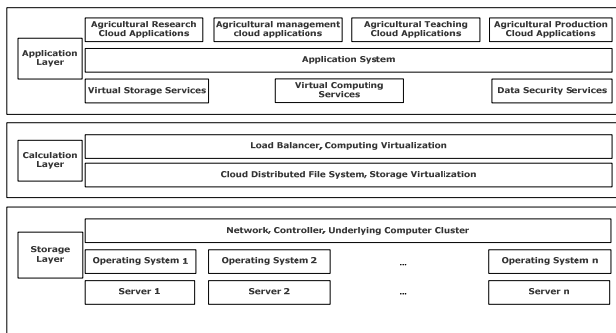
Application Layer

Agricultural Research Cloud Applications

Agricultural management cloud applications

Agricultural Teaching Cloud Applications

Agricultural Production Cloud Applications

Application System

Virtual Storage Services

Virtual Computing Services

Data Security Services

Calculation Layer

Load Balancer, Computing Virtualization

Cloud Distributed File System, Storage Virtualization

Storage Layer

Network, Controller, Underlying Computer Cluster

Operating System 1

Operating System 2

...

Operating System n

Server 1

Server 2

...

Server n